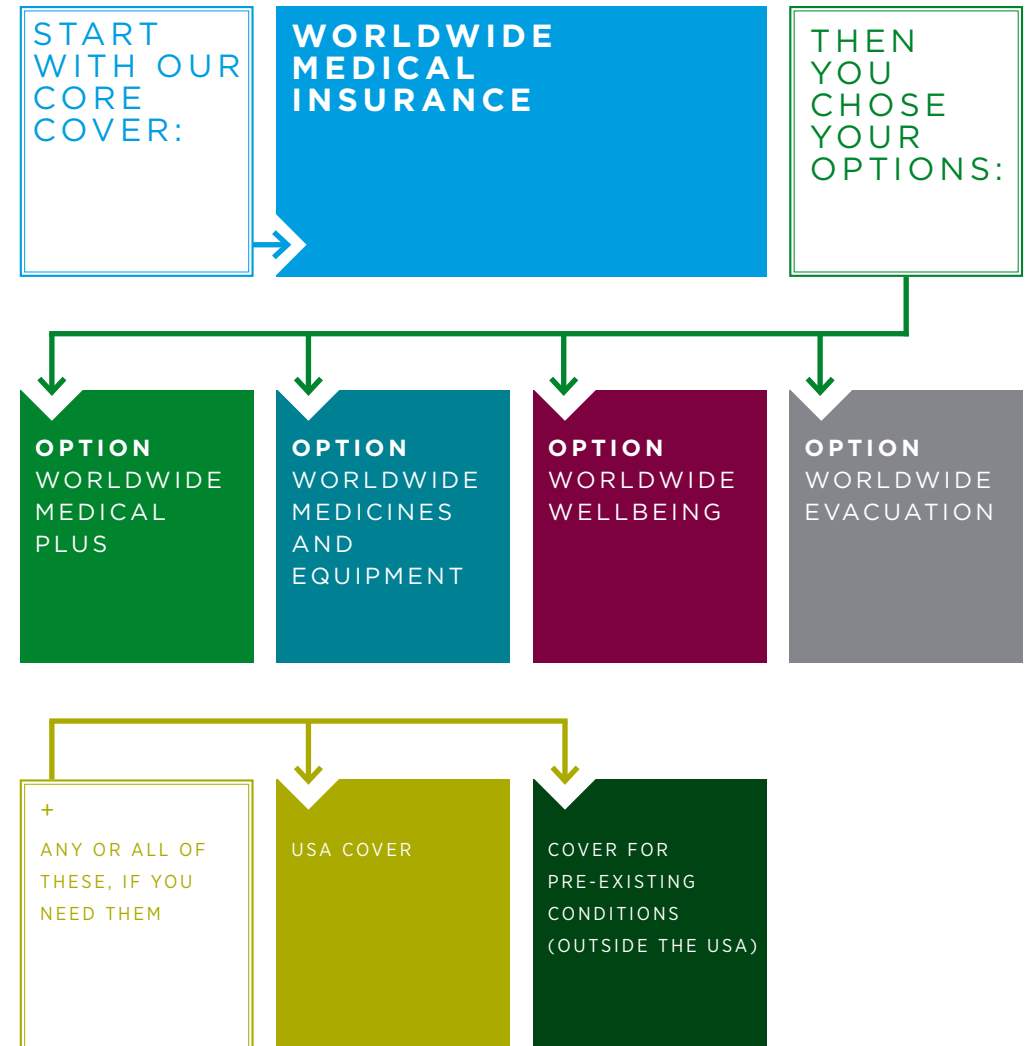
START WITH OUR CORE COVER:

WORLDWIDE MEDICAL INSURANCE

THEN YOU CHOSE YOUR OPTIONS:

OPTION
WORLDWIDE MEDICAL PLUS

OPTION
WORLDWIDE MEDICINES AND EQUIPMENT

OPTION
WORLDWIDE WELLBEING

OPTION
WORLDWIDE EVACUATION

+
ANY OR ALL OF THESE, IF YOU NEED THEM

USA COVER

COVER FOR PRE-EXISTING CONDITIONS (OUTSIDE THE USA)